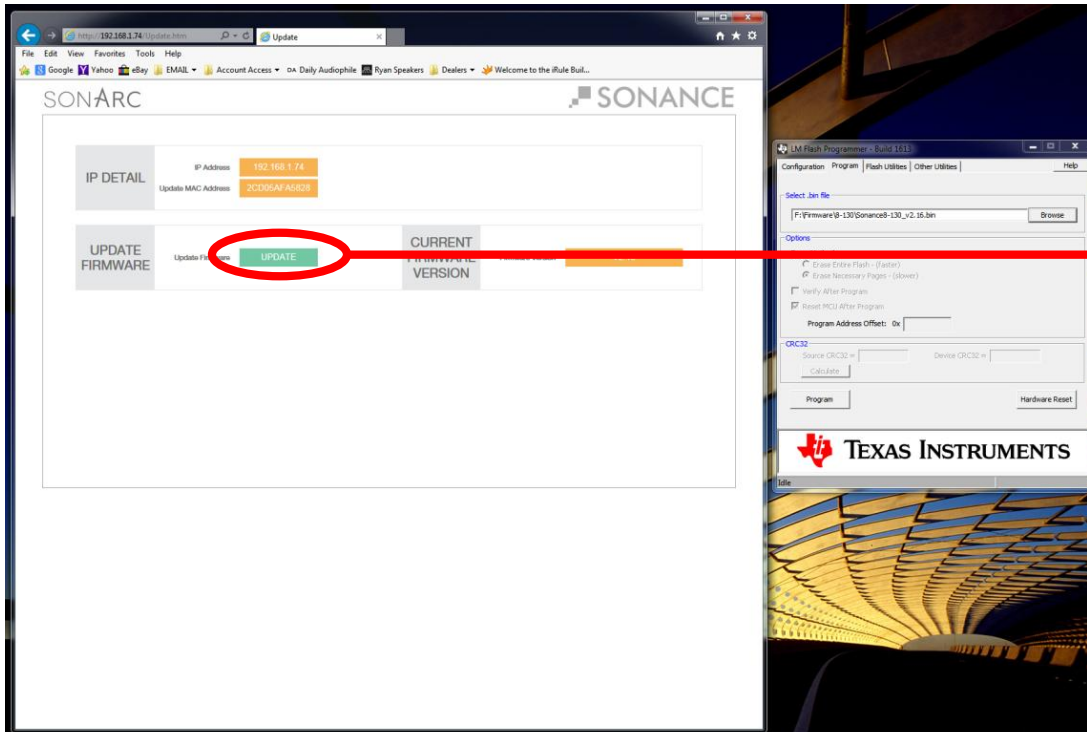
http://192.168.1.74/Update.htm
Update

File Edit View Favorites Tools Help

Google Yahoo eBay EMAIL Account Access Daily Audiophile Ryan Speakers Dealers Welcome to the iRule Buil...

SONARC

SONANCE

IP DETAIL

IP Address 192.168.1.74

Update MAC Address 2CD05AFA6828

UPDATE FIRMWARE

Update Fi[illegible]ware UPDATE

CURRENT FIRMWARE VERSION

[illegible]

LM Flash Programmer - Build 1613

Configuration Program Flash Utilities Other Utilities Help

Select .bin file

F:\Firmware\8-130\Sonance8-130_v2.16.bin

Browse

Options

Erase Entire Flash - (faster)

Erase Necessary Pages - (slower)

Verify After Program

Reset MCU After Program

Program Address Offset: 0x

CRC32

Source CRC32 =

Device CRC32 =

Calculate

Program

Hardware Reset

TEXAS INSTRUMENTS

Idle